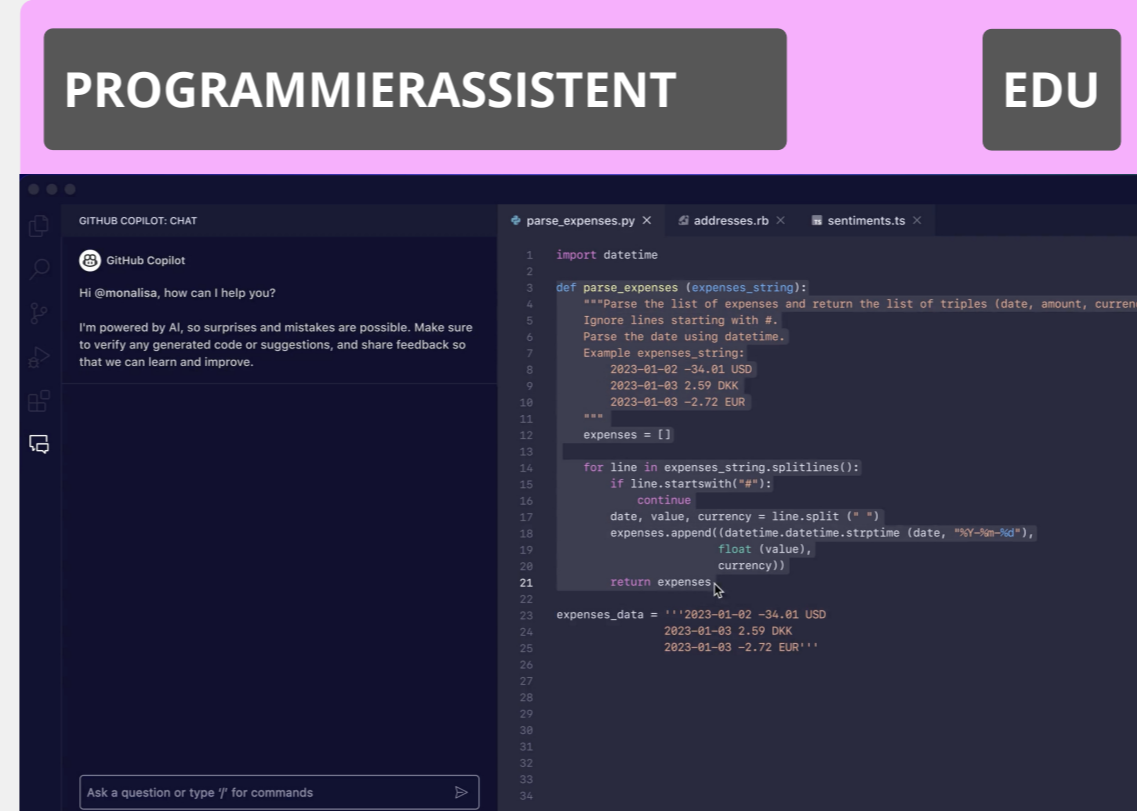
PROGRAMMIERASSISTENT

EDU

GITHUB COPILOT: CHAT

GitHub Copilot

Hi @monalisa, how can I help you?

I'm powered by AI, so surprises and mistakes are possible. Make sure to verify any generated code or suggestions, and share feedback so that we can learn and improve.

Ask a question or type '/' for commands

parse_expenses.py × addresses.rb × sentiments.ts ×

1 import datetime
2
3 def parse_expenses (expenses_string):
4 """Parse the list of expenses and return the list of triples (date, amount, curren
5 Ignore lines starting with #.
6 Parse the date using datetime.
7 Example expenses_string:
8 2023-01-02 -34.01 USD
9 2023-01-03 2.59 DKK
10 2023-01-03 -2.72 EUR
11 """
12 expenses = []
13
14 for line in expenses_string.splitlines():
15 if line.startswith("#"):
16 continue
17 date, value, currency = line.split (" ")
18 expenses.append((datetime.datetime.strptime (date, "%Y-%m-%d"),
19 float (value),
20 currency))
21 return expenses
22
23 expenses_data = '''2023-01-02 -34.01 USD
24 2023-01-03 2.59 DKK
25 2023-01-03 -2.72 EUR'''
26
27
28
29
30
31
32
33
34